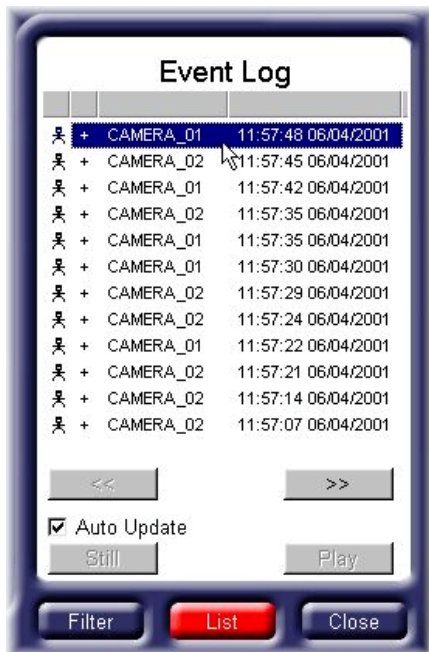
Event Log

| | | | |
|---|---|---|---|
| 웃 | + | CAMERA_01 | 11:57:48 06/04/2001 |
| 웃 | + | CAMERA_02 | 11:57:45 06/04/2001 |
| 웃 | + | CAMERA_01 | 11:57:42 06/04/2001 |
| 웃 | + | CAMERA_02 | 11:57:35 06/04/2001 |
| 웃 | + | CAMERA_01 | 11:57:35 06/04/2001 |
| 웃 | + | CAMERA_01 | 11:57:30 06/04/2001 |
| 웃 | + | CAMERA_02 | 11:57:29 06/04/2001 |
| 웃 | + | CAMERA_02 | 11:57:24 06/04/2001 |
| 웃 | + | CAMERA_01 | 11:57:22 06/04/2001 |
| 웃 | + | CAMERA_02 | 11:57:21 06/04/2001 |
| 웃 | + | CAMERA_02 | 11:57:14 06/04/2001 |
| 웃 | + | CAMERA_02 | 11:57:07 06/04/2001 |

<<
>>

☑ Auto Update

Still
Play

Filter
List
Close